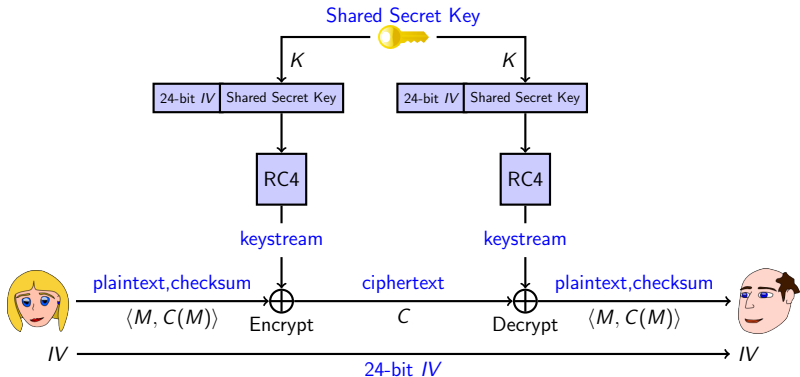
Shared Secret Key

$K$

$K$

24-bit $IV$ | Shared Secret Key

24-bit $IV$ | Shared Secret Key

RC4

RC4

keystream

keystream

plaintext,checksum

$\langle M, C(M) \rangle$

$\oplus$

Encrypt

ciphertext

$C$

$\oplus$

Decrypt

plaintext,checksum

$\langle M, C(M) \rangle$

$IV$

24-bit $IV$

$IV$